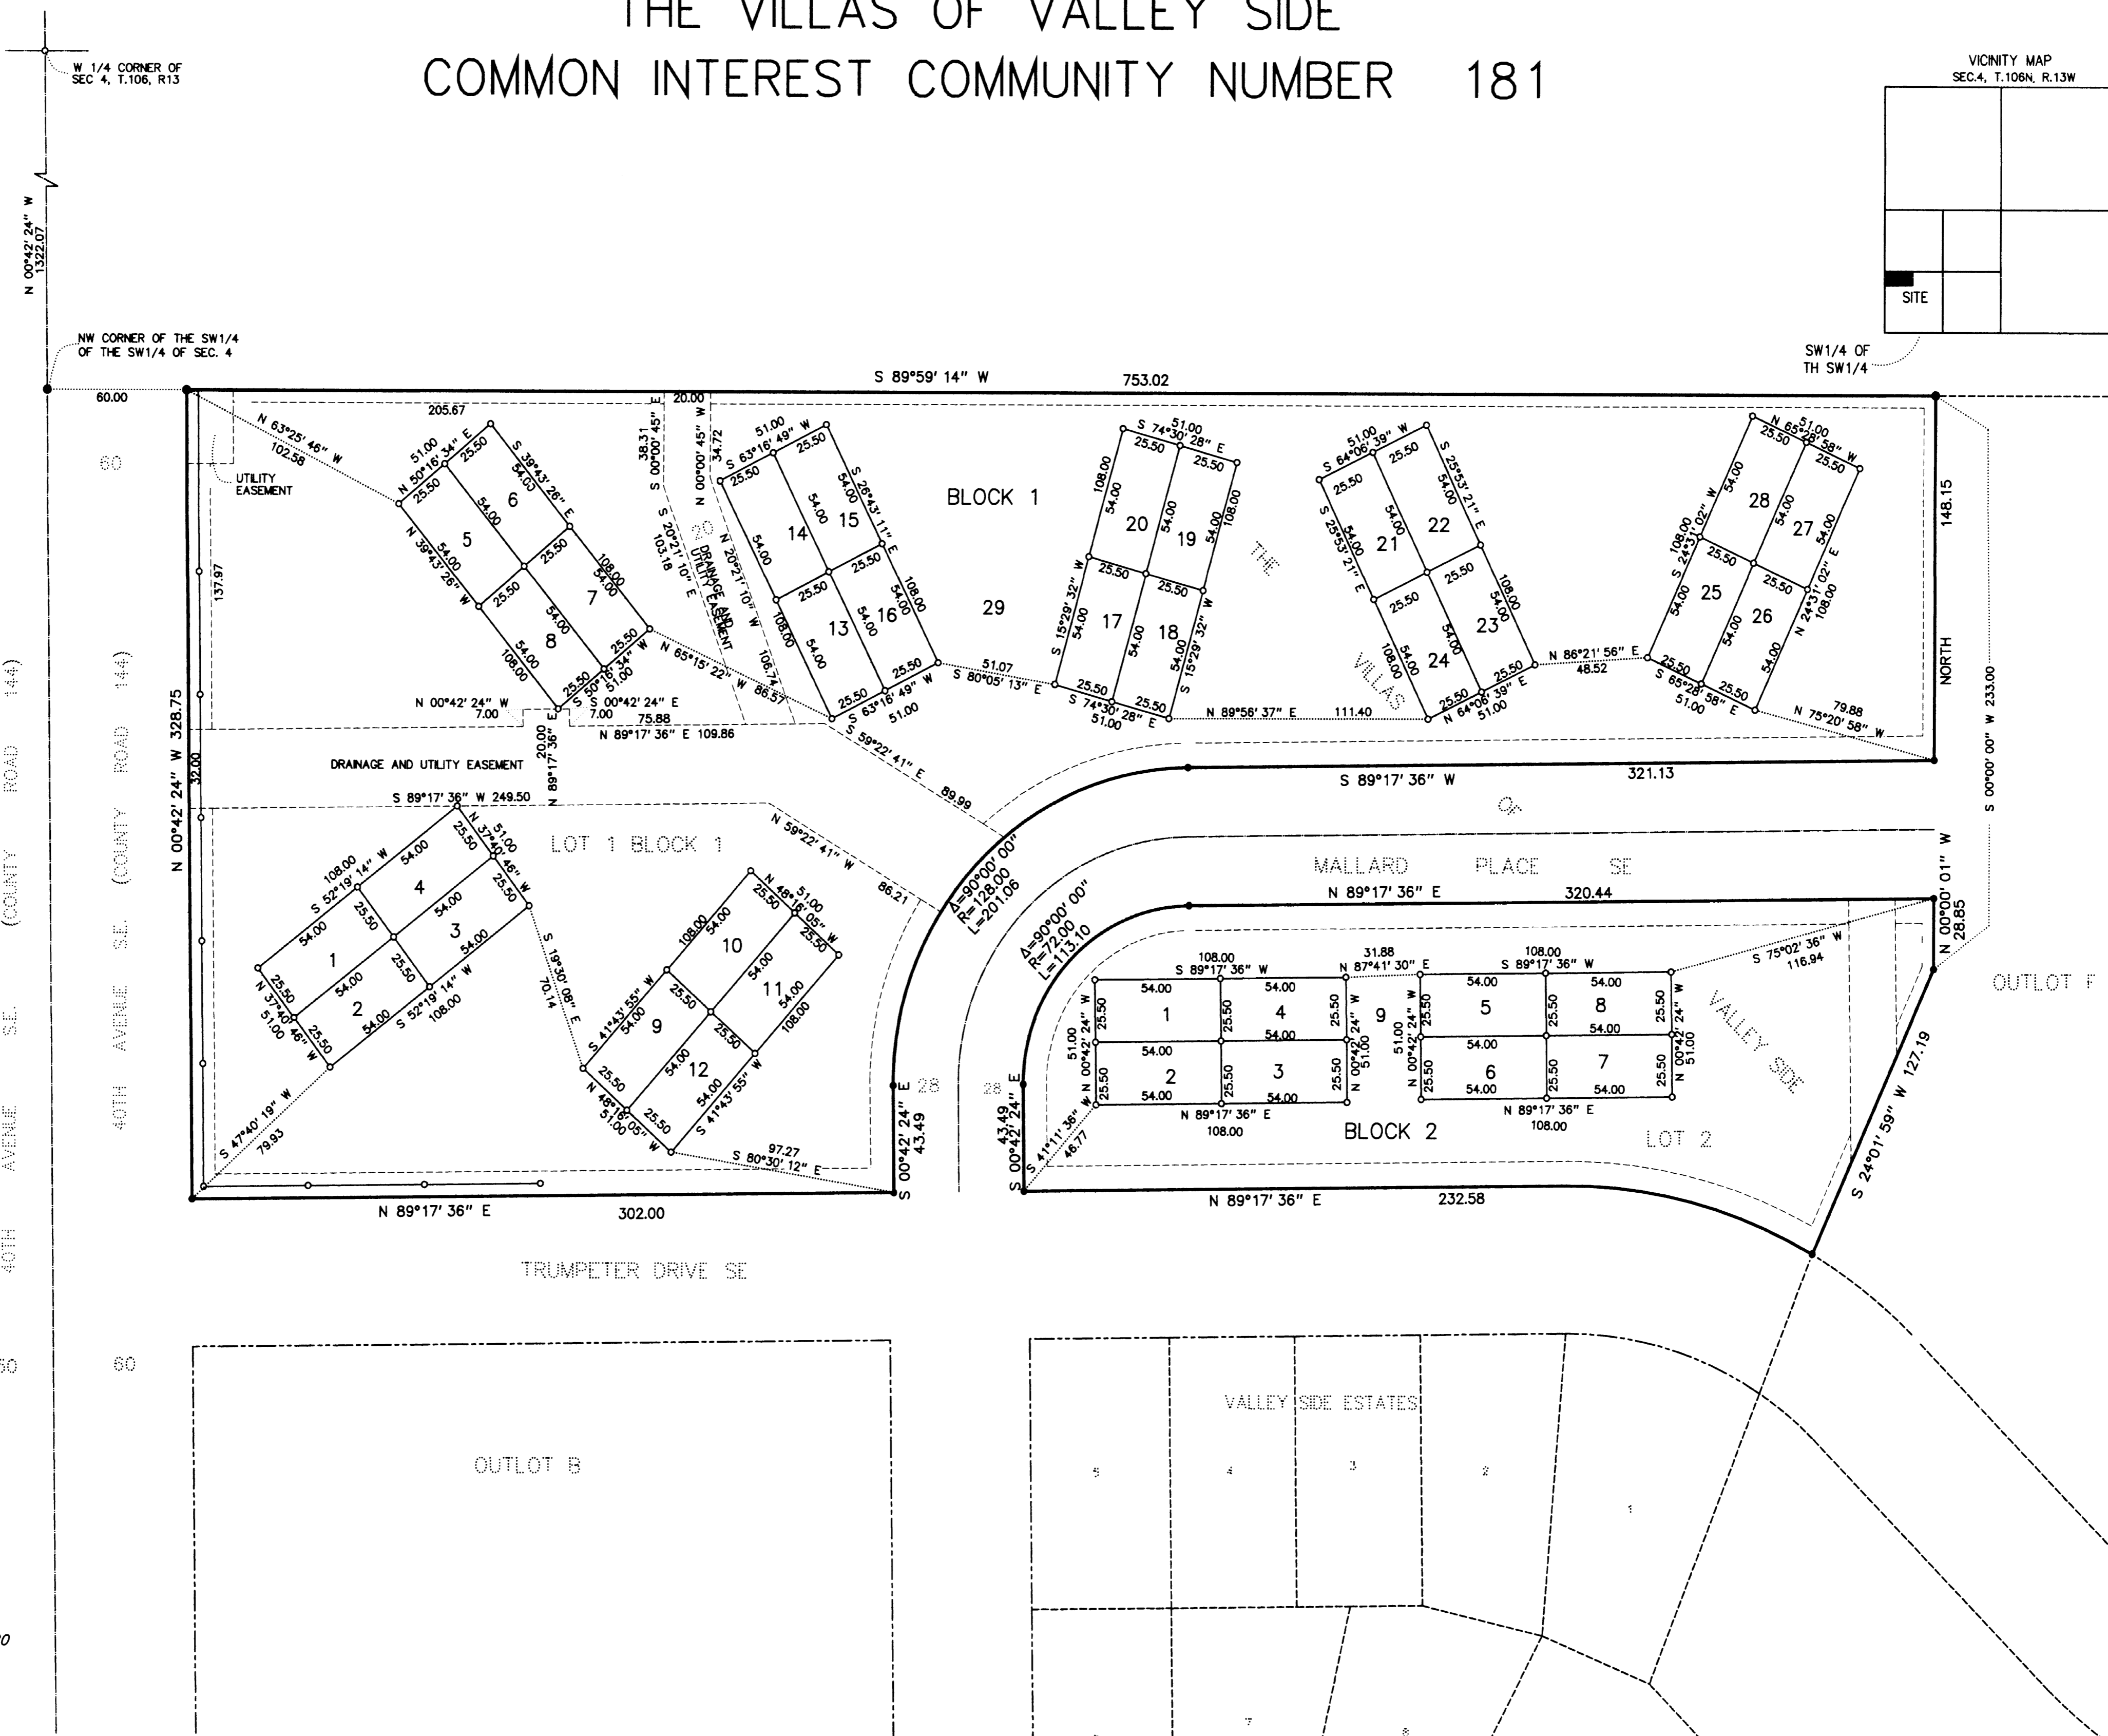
THE VILLAS OF VALLEY SIDE
COMMON INTEREST COMMUNITY NUMBER 181

W 1/4 CORNER OF SEC 4, T.106, R13

VICINITY MAP
SEC.4, T.106N, R.13W
SITE

N 00°42' 24" W 1322.07

NW CORNER OF THE SW1/4 OF THE SW1/4 OF SEC. 4

SW1/4 OF TH SW1/4

S 89°59' 14" W 753.02

60.00
60
205.67
20.00
N 63°25' 46" W 102.58
UTILITY EASEMENT
137.97
N 00°42' 24" W 328.75
32.00
148.15
NORTH
S 00°00' 00" W 233.00

BLOCK 1
29
THE VILLAS OF

51.00 N 50°16' 34" E 25.50
S 39°43' 26" E
N 39°43' 26" W
5 6 7 8
54.00 25.50 108.00
25.50 S 50°16' 34" W 51.00
N 65°15' 22" W 86.57
38.31 S 00°00' 45" E
N 00°00' 45" W 34.72
S 20°21' 10" E 103.18
N 20°21' 10" W 106.74
DRAINAGE AND UTILITY EASEMENT
20
51.00 S 63°16' 49" W 25.50
S 26°43' 11" E
14 15 13 16
25.50 S 63°16' 49" W 51.00
51.07 S 80°05' 13" E
S 74°30' 28" E 51.00
20 19 17 18
108.00 54.00 25.50
N 15°29' 32" W
S 15°29' 32" W
S 74°30' 28" E 51.00
N 89°56' 37" E 111.40
S 64°06' 39" W 51.00
S 25°53' 21" E
21 22 23 24
N 64°06' 39" E 51.00
N 86°21' 56" E 48.52
N 65°28' 58" W 51.00
S 24°31' 02" W
N 24°31' 02" E
28 27 25 26
S 65°28' 58" E 51.00
N 75°20' 58" W 79.88

N 00°42' 24" W 7.00
S 00°42' 24" E 7.00
75.88
N 89°17' 36" E 109.86
20.00 N 89°17' 36" E
DRAINAGE AND UTILITY EASEMENT
S 59°22' 41" E 89.99
S 89°17' 36" W 321.13

S 89°17' 36" W 249.50
LOT 1 BLOCK 1
N 59°22' 41" W 86.21
108.00 S 52°19' 14" W
N 37°40' 46" W 51.00
1 2 3 4
S 52°19' 14" W 108.00
S 37°40' 46" W 51.00
S 19°30' 08" E 70.14
S 47°40' 19" W 79.93
N 48°16' 05" W 51.00
S 41°43' 55" W
9 10 11 12
S 41°43' 55" W
S 80°30' 12" E 97.27
N 89°17' 36" E 302.00
S 00°42' 24" E 43.49

Δ=90°00' 00" R=128.00 L=201.06
Δ=90°00' 00" R=72.00 L=113.10
MALLARD PLACE SE
N 89°17' 36" E 320.44
N 00°00' 01" W 28.85
S 75°02' 36" W 116.94
OUTLOT F
108.00 S 89°17' 36" W
31.88 N 87°41' 30" E
108.00 S 89°17' 36" W
1 2 3 4 9 5 6 7 8
N 00°42' 24" W 51.00
N 89°17' 36" E 108.00
BLOCK 2
LOT 2
VALLEY SIDE
S 00°42' 24" E 43.49
S 41°11' 36" W 46.77
N 89°17' 36" E 232.58
S 24°01' 59" W 127.19
28 28

(COUNTY ROAD 144)
40TH AVENUE SE (COUNTY ROAD 144)
40TH AVENUE SE
TRUMPETER DRIVE SE
60
OUTLOT B
VALLEY SIDE ESTATES
5 4 3 2 1